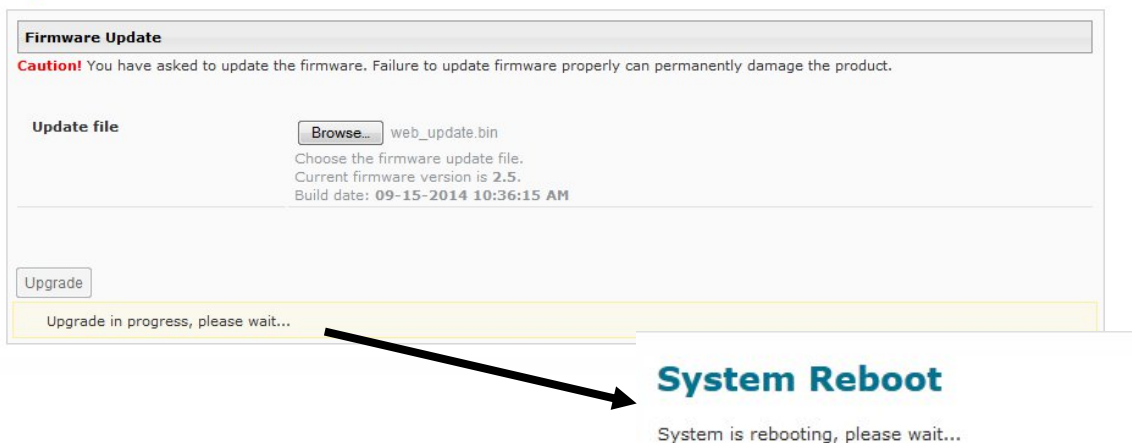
**Firmware Update**

**Caution!** You have asked to update the firmware. Failure to update firmware properly can permanently damage the product.

**Update file**

Browse... web_update.bin

Choose the firmware update file.
Current firmware version is **2.5.**
Build date: **09-15-2014 10:36:15 AM**

Upgrade

Upgrade in progress, please wait...

**System Reboot**

System is rebooting, please wait...